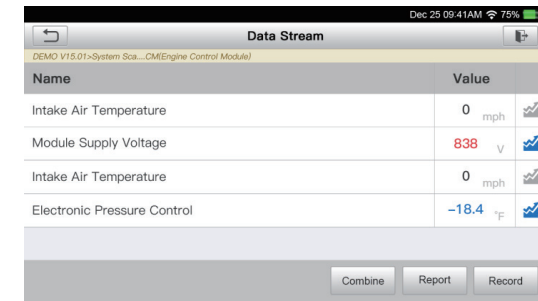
Dec 25 09:41AM 75%

Data Stream

DEMO V15.01>System Sca....CM(Engine Control Module)

| Name | Value |
|---|---|
| Intake Air Temperature | 0 mph |
| Module Supply Voltage | 838 V |
| Intake Air Temperature | 0 mph |
| Electronic Pressure Control | -18.4 °F |

Combine Report Record